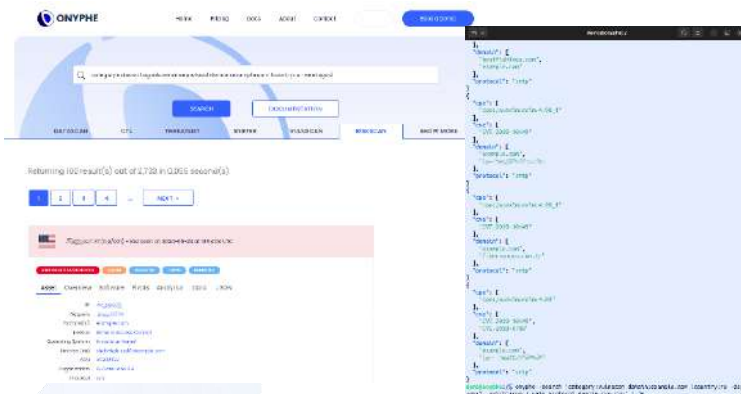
ONYPHE

HOME PRICING DOCS ABOUT CONTACT

SEARCH

DOCUMENTATION

Returning 100 result(s) out of 2,733 in 0.065 second(s)

1 2 3 4 ... NEXT »

"domain": [
"protocol": "http"
"cpe": [
"cve": [
"CVE-2023-38545"
"domain": [
"protocol": "http"
"cpe": [
"cve": [
"domain": [
"protocol": "http"
"cpe": [
"cve": [
"domain": [
"protocol": "http"
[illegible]@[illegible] % onyphe -search 'category:vulnscan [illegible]'